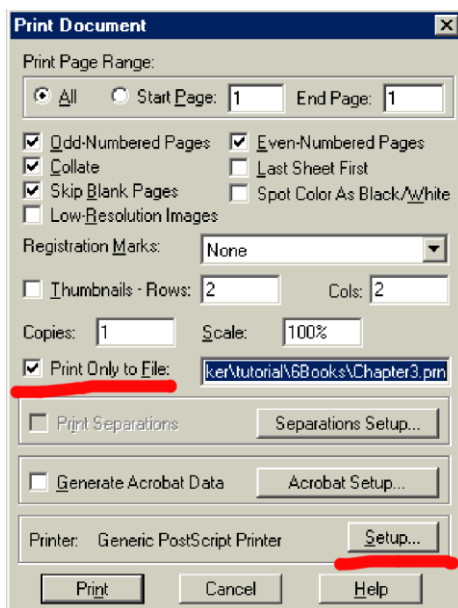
Print Document

Print Page Range:

All

Start Page: 1

End Page: 1

Odd-Numbered Pages

Even-Numbered Pages

Collate

Last Sheet First

Skip Blank Pages

Spot Color As Black/White

Low-Resolution Images

Registration Marks: None

Thumbnails - Rows: 2

Cols: 2

Copies: 1

Scale: 100%

Print Only to File: ker\tutorial\6Books\Chapter3.prn

Print Separations

Separations Setup...

Generate Acrobat Data

Acrobat Setup...

Printer: Generic PostScript Printer

Setup...

Print

Cancel

Help